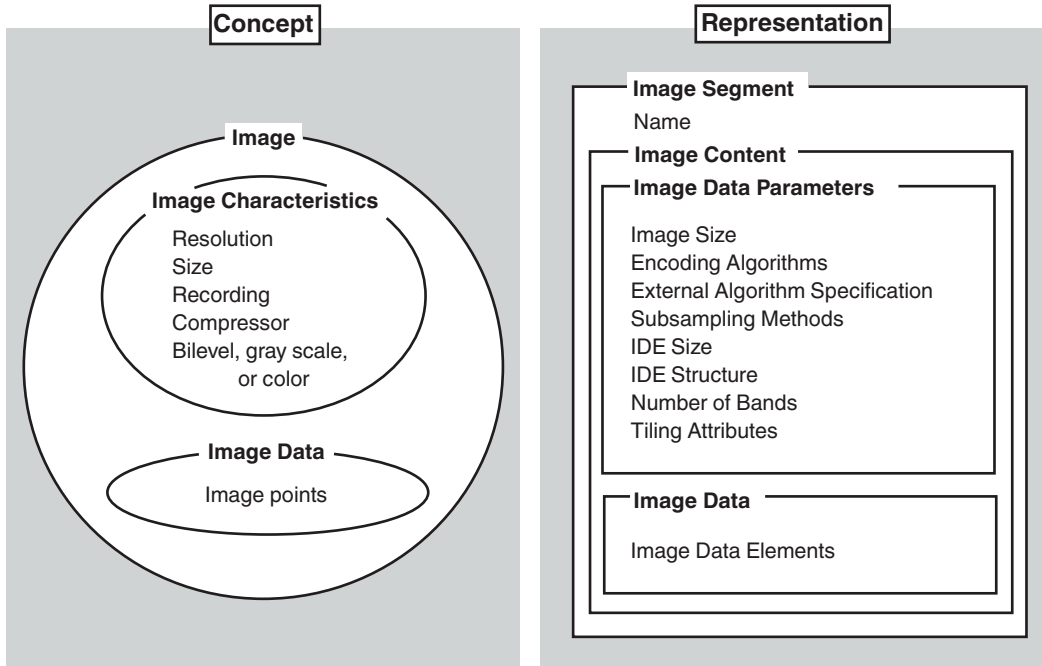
Concept

Image

Image Characteristics

Resolution
Size
Recording
Compressor
Bilevel, gray scale, or color

Image Data

Image points

Representation

Image Segment

Name

Image Content

Image Data Parameters

Image Size
Encoding Algorithms
External Algorithm Specification
Subsampling Methods
IDE Size
IDE Structure
Number of Bands
Tiling Attributes

Image Data

Image Data Elements